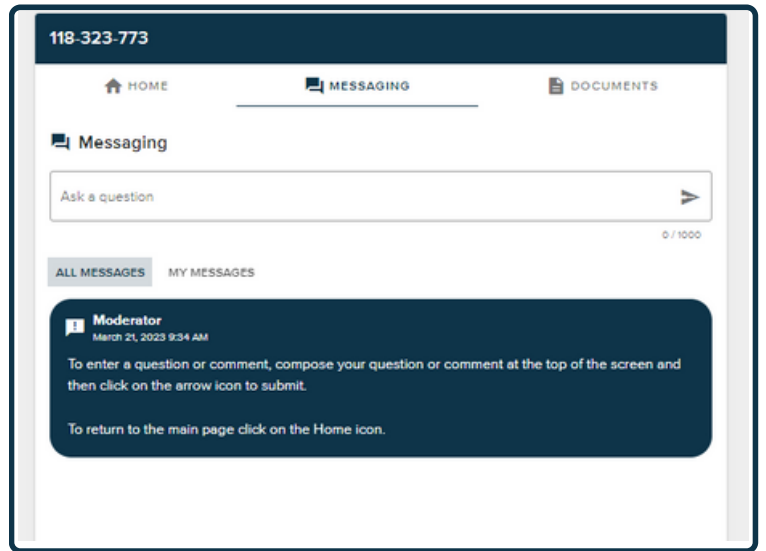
118-323-773

HOME MESSAGING DOCUMENTS

Messaging

Ask a question

0 / 1000

ALL MESSAGES MY MESSAGES

Moderator
March 21, 2023 9:34 AM

To enter a question or comment, compose your question or comment at the top of the screen and then click on the arrow icon to submit.

To return to the main page click on the Home icon.